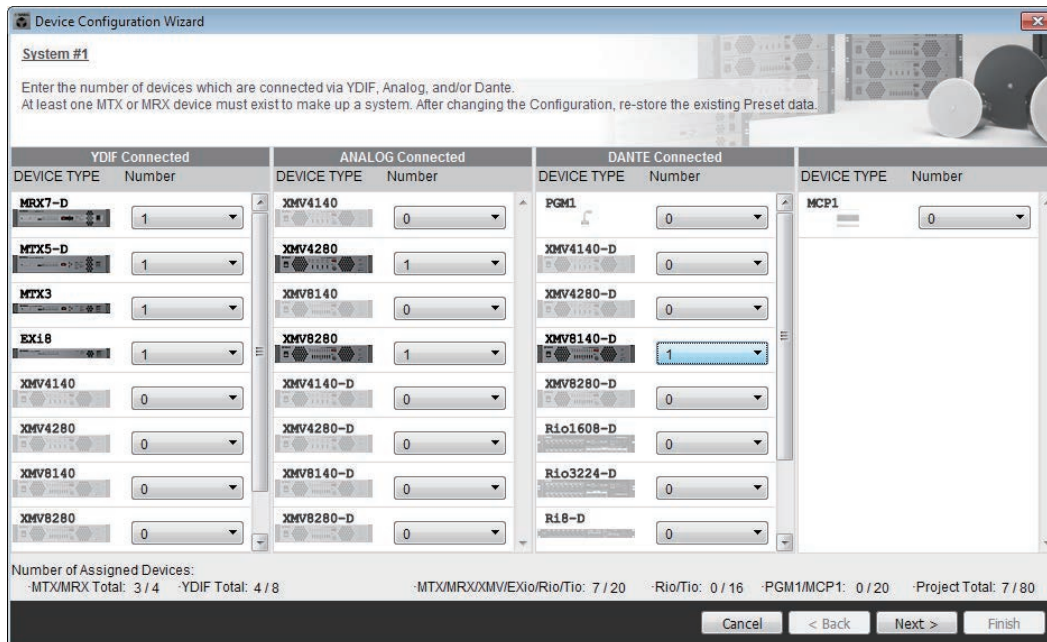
Device Configuration Wizard

System #1

Enter the number of devices which are connected via YDIF, Analog, and/or Dante.
At least one MTX or MRX device must exist to make up a system. After changing the Configuration, re-store the existing Preset data.

YDIF Connected

| DEVICE TYPE | Number |
|---|---|
| MRX7-D | 1 |
| MTX5-D | 1 |
| MTX3 | 1 |
| EXi8 | 1 |
| XMV4140 | 0 |
| XMV4280 | 0 |
| XMV8140 | 0 |
| XMV8280 | 0 |

ANALOG Connected

| DEVICE TYPE | Number |
|---|---|
| XMV4140 | 0 |
| XMV4280 | 1 |
| XMV8140 | 0 |
| XMV8280 | 1 |
| XMV4140-D | 0 |
| XMV4280-D | 0 |
| XMV8140-D | 0 |
| XMV8280-D | 0 |

DANTE Connected

| DEVICE TYPE | Number |
|---|---|
| PGM1 | 0 |
| XMV4140-D | 0 |
| XMV4280-D | 0 |
| XMV8140-D | 1 |
| XMV8280-D | 0 |
| Rio1608-D | 0 |
| Rio3224-D | 0 |
| Ri8-D | 0 |

| DEVICE TYPE | Number |
|---|---|
| MCP1 | 0 |

Number of Assigned Devices:
·MTX/MRX Total: 3 / 4 ·YDIF Total: 4 / 8 ·MTX/MRX/XMV/EXio/Rio/Tio: 7 / 20 ·Rio/Tio: 0 / 16 ·PGM1/MCP1: 0 / 20 ·Project Total: 7 / 80

Cancel < Back Next > Finish